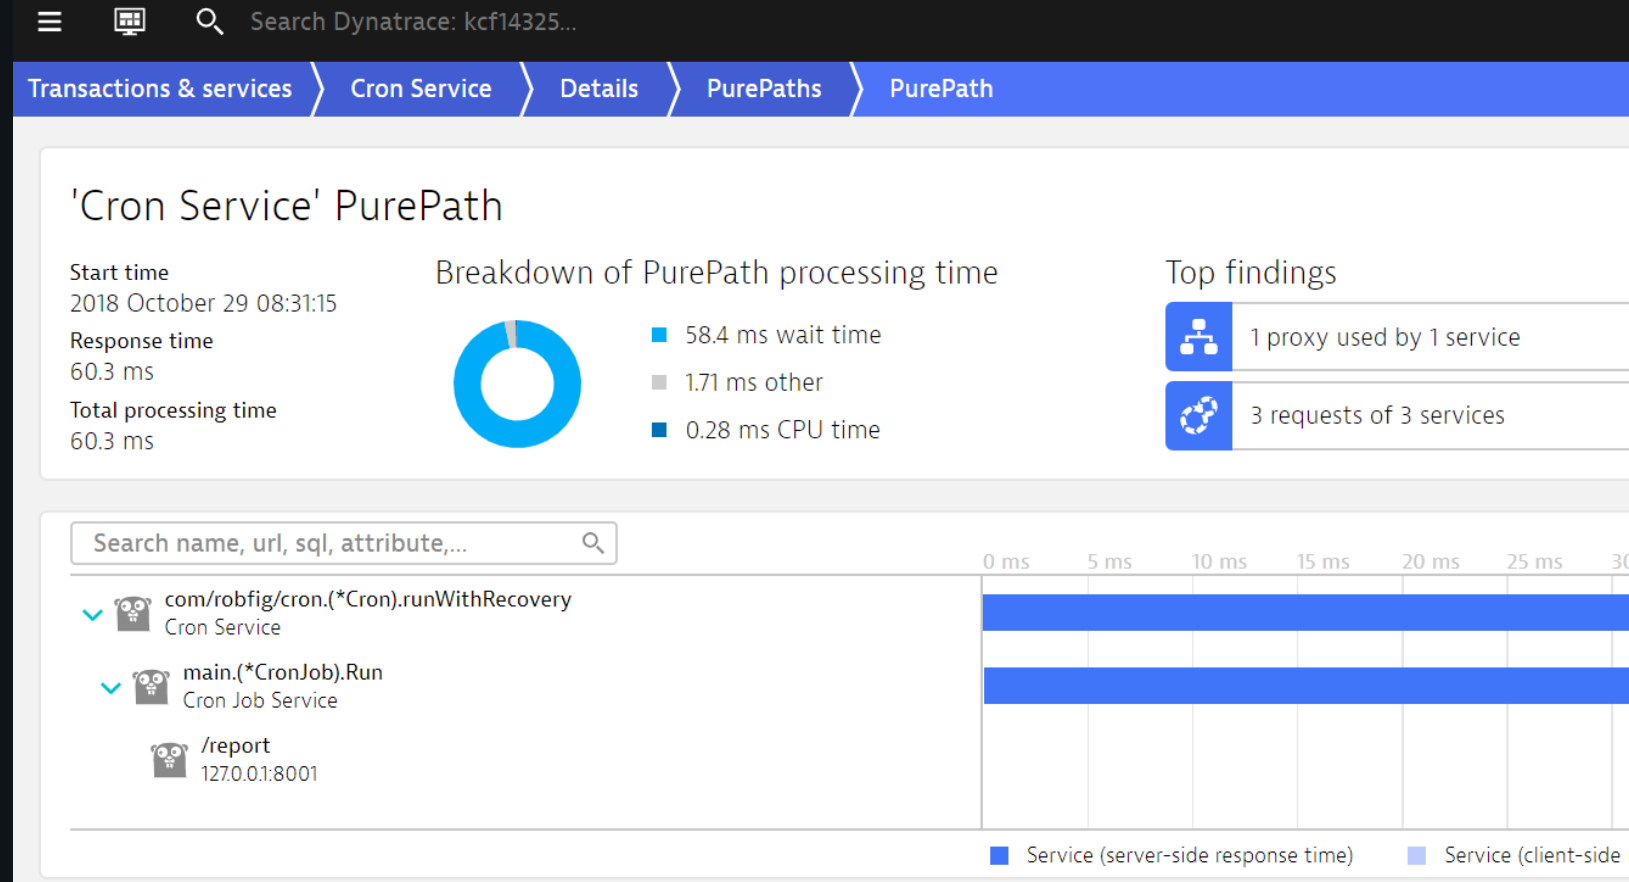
Search Dynatrace: kcf14325...

Transactions & services
Cron Service
Details
PurePaths
PurePath

'Cron Service' PurePath

Start time
2018 October 29 08:31:15
Response time
60.3 ms
Total processing time
60.3 ms

Breakdown of PurePath processing time

58.4 ms wait time
1.71 ms other
0.28 ms CPU time

Top findings

1 proxy used by 1 service
3 requests of 3 services

Search name, url, sql, attribute,...

0 ms
5 ms
10 ms
15 ms
20 ms
25 ms
30

com/robfig/cron.(*Cron).runWithRecovery
Cron Service
main.(*CronJob).Run
Cron Job Service
/report
127.0.0.1:8001

Service (server-side response time)
Service (client-side